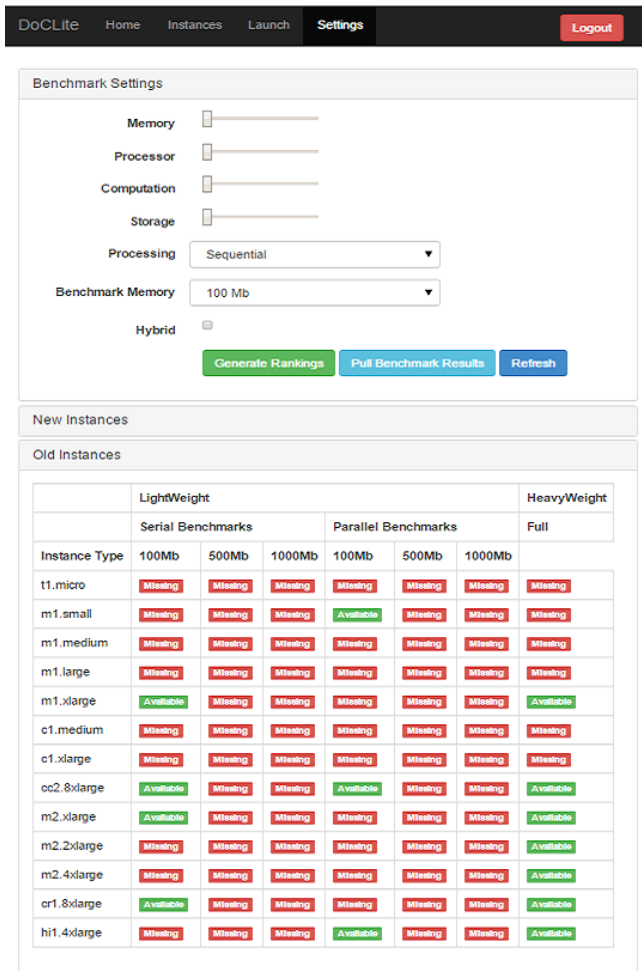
DoCLite Home Instances Launch Settings Logout

Benchmark Settings

Memory

Processor

Computation

Storage

Processing Sequential

Benchmark Memory 100 Mb

Hybrid

Generate Rankings Pull Benchmark Results Refresh

New Instances

Old Instances

| | LightWeight | | | | | | HeavyWeight |
|---|---|---|---|---|---|---|---|
| | Serial Benchmarks | | | Parallel Benchmarks | | | Full |
| Instance Type | 100Mb | 500Mb | 1000Mb | 100Mb | 500Mb | 1000Mb | |
| t1.micro | Missing | Missing | Missing | Missing | Missing | Missing | Missing |
| m1.small | Missing | Missing | Missing | Available | Missing | Missing | Missing |
| m1.medium | Missing | Missing | Missing | Missing | Missing | Missing | Missing |
| m1.large | Missing | Missing | Missing | Missing | Missing | Missing | Missing |
| m1.xlarge | Available | Missing | Missing | Missing | Missing | Missing | Available |
| c1.medium | Missing | Missing | Missing | Missing | Missing | Missing | Missing |
| c1.xlarge | Missing | Missing | Missing | Missing | Missing | Missing | Missing |
| cc2.8xlarge | Available | Missing | Missing | Available | Missing | Missing | Available |
| m2.xlarge | Available | Missing | Missing | Missing | Missing | Missing | Available |
| m2.2xlarge | Missing | Missing | Missing | Missing | Missing | Missing | Available |
| m2.4xlarge | Missing | Missing | Missing | Missing | Missing | Missing | Available |
| cr1.8xlarge | Available | Missing | Missing | Missing | Missing | Missing | Available |
| hi1.4xlarge | Missing | Missing | Missing | Available | Missing | Missing | Available |